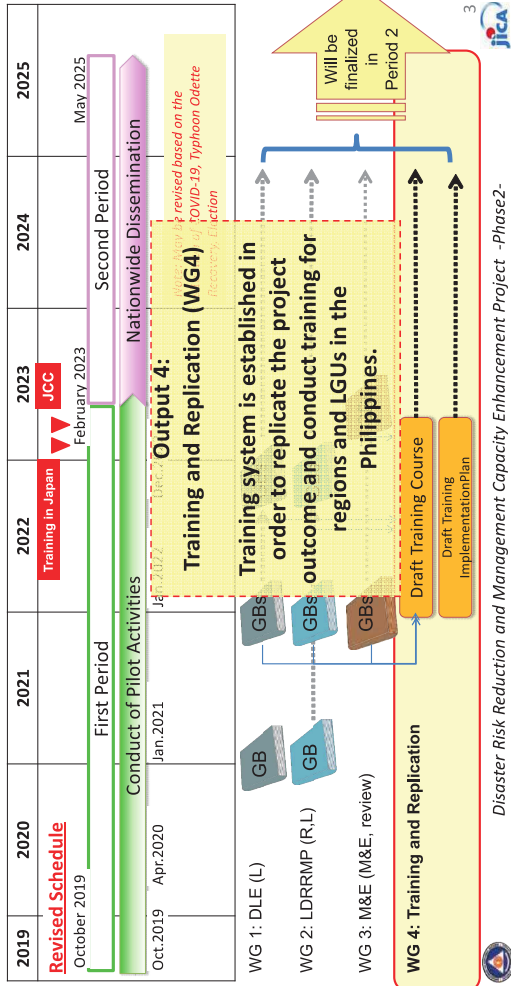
| 2019 | 2020 | 2021 | 2022 | 2023 | 2024 | 2025 |
|---|---|---|---|---|---|---|

Revised Schedule

October 2019

First Period

February 2023

Second Period

May 2025

Training in Japan

JCC

Conduct of Pilot Activities

Nationwide Dissemination

Oct.2019 Apr.2020 Jan.2021 Jan.2022 Dec.2022

Note: May be revised based on the effect of COVID-19, Typhoon Odette Recovery, Election

Output 4:
Training and Replication (WG4)

Training system is established in order to replicate the project outcome and conduct training for regions and LGUs in the Philippines.

WG 1: DLE (L)

WG 2: LDRRMP (R,L)

WG 3: M&E (M&E, review)

GB

GB

GBs

GBs

GBs

WG 4: Training and Replication

Draft Training Course

Draft Training ImplementationPlan

Will be finalized in Period 2

Disaster Risk Reduction and Management Capacity Enhancement Project -Phase2-

3

JICA